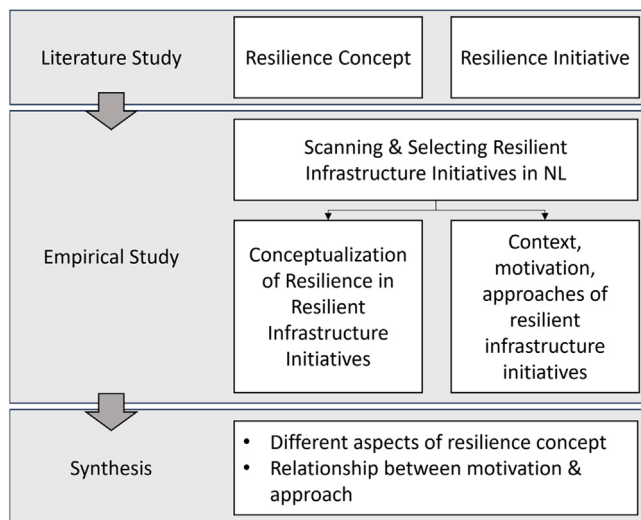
Literature Study

Resilience Concept

Resilience Initiative

Empirical Study

Scanning & Selecting Resilient Infrastructure Initiatives in NL

Conceptualization of Resilience in Resilient Infrastructure Initiatives

Context, motivation, approaches of resilient infrastructure initiatives

Synthesis

• Different aspects of resilience concept
• Relationship between motivation & approach